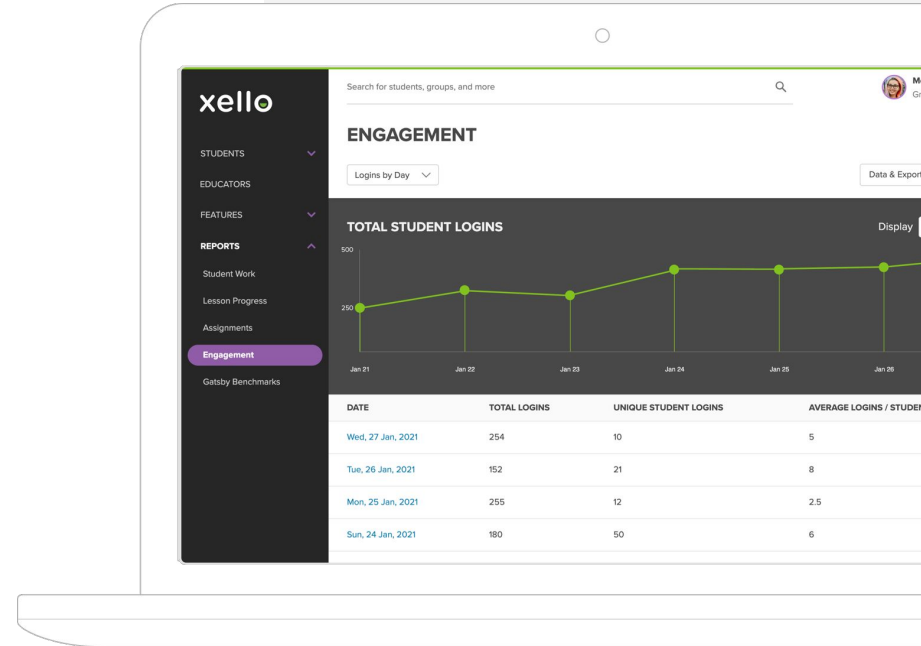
xello

STUDENTS

EDUCATORS

FEATURES

REPORTS

Student Work

Lesson Progress

Assignments

Engagement

Gatsby Benchmarks

Search for students, groups, and more

Mı
Gr

ENGAGEMENT

Logins by Day

Data & Export

TOTAL STUDENT LOGINS

Display

500

250

Jan 21 Jan 22 Jan 23 Jan 24 Jan 25 Jan 26

| DATE | TOTAL LOGINS | UNIQUE STUDENT LOGINS | AVERAGE LOGINS / STUDEN |
|---|---|---|---|
| Wed, 27 Jan, 2021 | 254 | 10 | 5 |
| Tue, 26 Jan, 2021 | 152 | 21 | 8 |
| Mon, 25 Jan, 2021 | 255 | 12 | 2.5 |
| Sun, 24 Jan, 2021 | 180 | 50 | 6 |